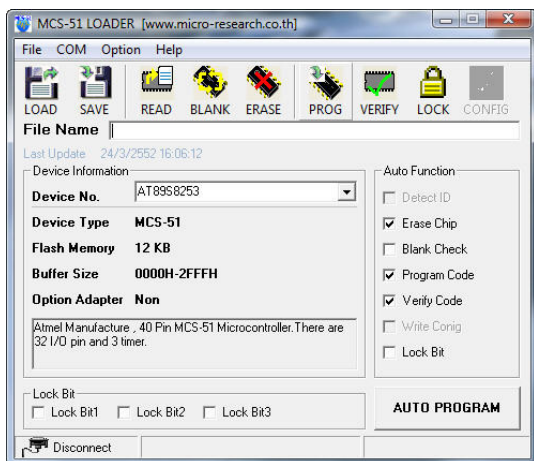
MCS-51 LOADER [www.micro-research.co.th]

File COM Option Help

LOAD SAVE READ BLANK ERASE PROG VERIFY LOCK CONFIG

File Name

Last Update 24/3/2552 16:06:12

Device Information

Device No. AT89S8253

Device Type MCS-51

Flash Memory 12 KB

Buffer Size 0000H-2FFFH

Option Adapter Non

Atmel Manufacture , 40 Pin MCS-51 Microcontroller.There are 32 I/O pin and 3 timer.

Auto Function

Detect ID

Erase Chip

Blank Check

Program Code

Verify Code

Write Conig

Lock Bit

Lock Bit

Lock Bit1 Lock Bit2 Lock Bit3

AUTO PROGRAM

Disconnect